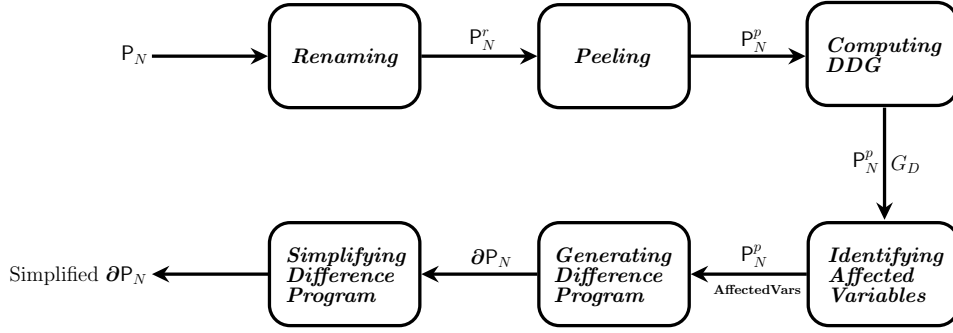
$P_N$

Renaming

$P_N^r$

Peeling

$P_N^p$

Computing DDG

$P_N^p$ $G_D$

Identifying Affected Variables

$P_N^p$

AffectedVars

Generating Difference Program

$\partial P_N$

Simplifying Difference Program

Simplified $\partial P_N$